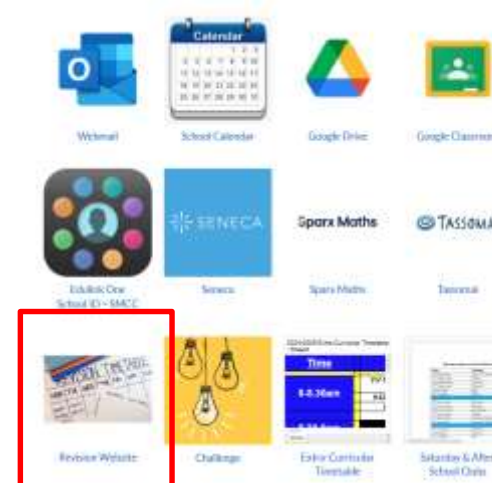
O

Webmail

Calendar

School Calendar

Google Drive

Google Classroo

Edulink One School ID = SMCC

SENECA

Seneca

Sparx Maths

Sparx Maths

TASSOMA

Tassomai

REVISION TIMETABLE

Revision Website

Challenge

Time

8-8.30am

Extra Curricular Timetable

Saturday & After School Clubs